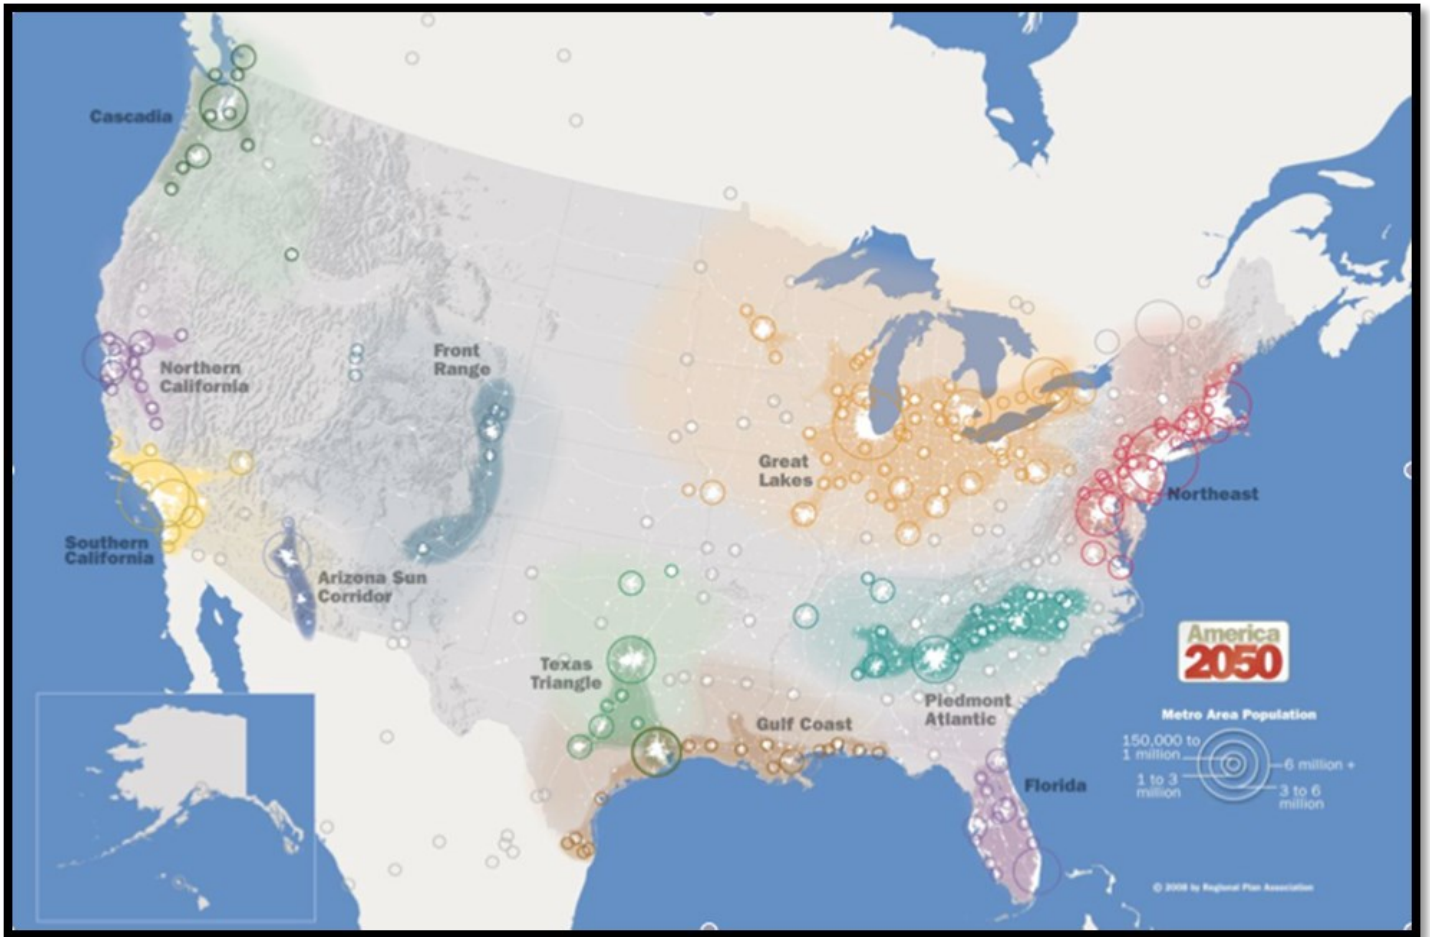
Cascadia

Northern California

Front Range

Great Lakes

Northeast

Southern California

Arizona Sun Corridor

Texas Triangle

Gulf Coast

Piedmont Atlantic

Florida

America 2050

Metro Area Population

150,000 to 1 million

1 to 3 million

6 million +

3 to 6 million

© 2008 by Regional Plan Association